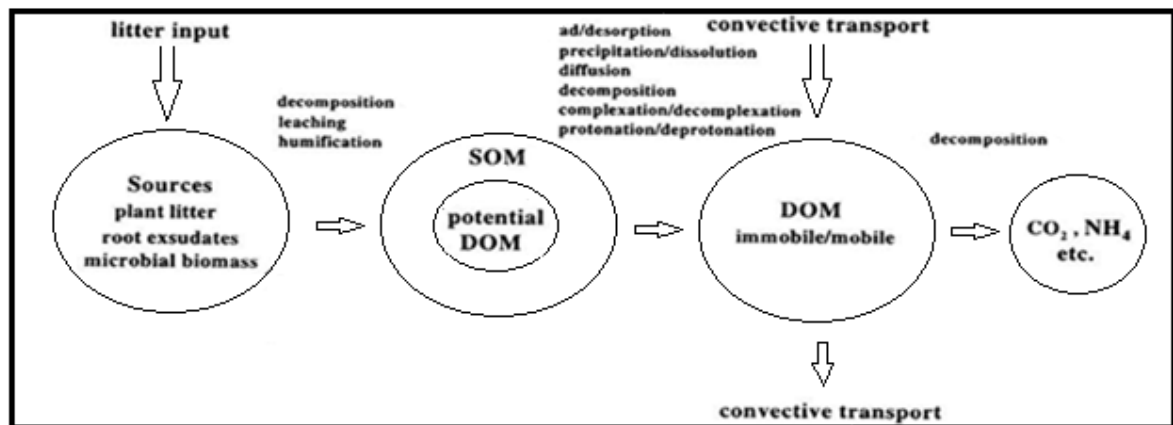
litter input

Sources
plant litter
root exsudates
microbial biomass

decomposition
leaching
humification

SOM

potential
DOM

ad/desorption
precipitation/dissolution
diffusion
decomposition
complexation/decomplexation
protonation/deprotonation

convective transport

DOM
immobile/mobile

convective transport

decomposition

$CO_2$ , $NH_4$
etc.